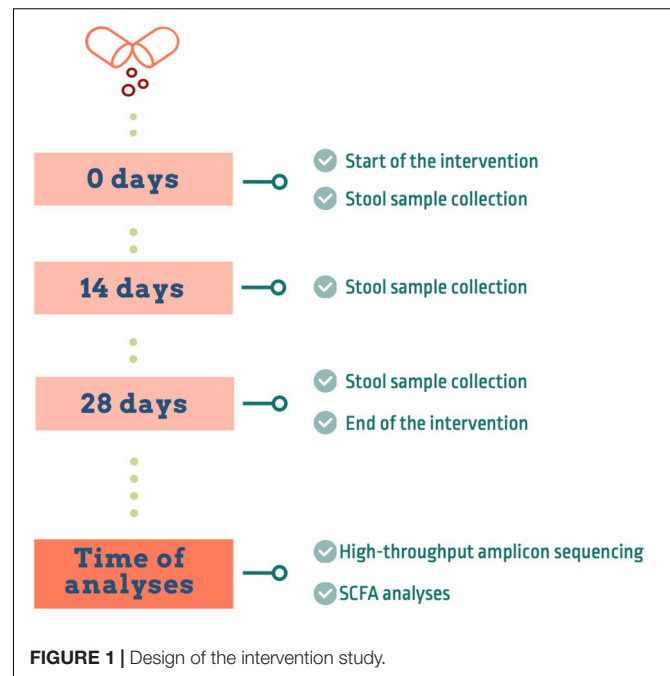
0 days

Start of the intervention

Stool sample collection

14 days

Stool sample collection

28 days

Stool sample collection

End of the intervention

Time of analyses

High-throughput amplicon sequencing

SCFA analyses

FIGURE 1 | Design of the intervention study.